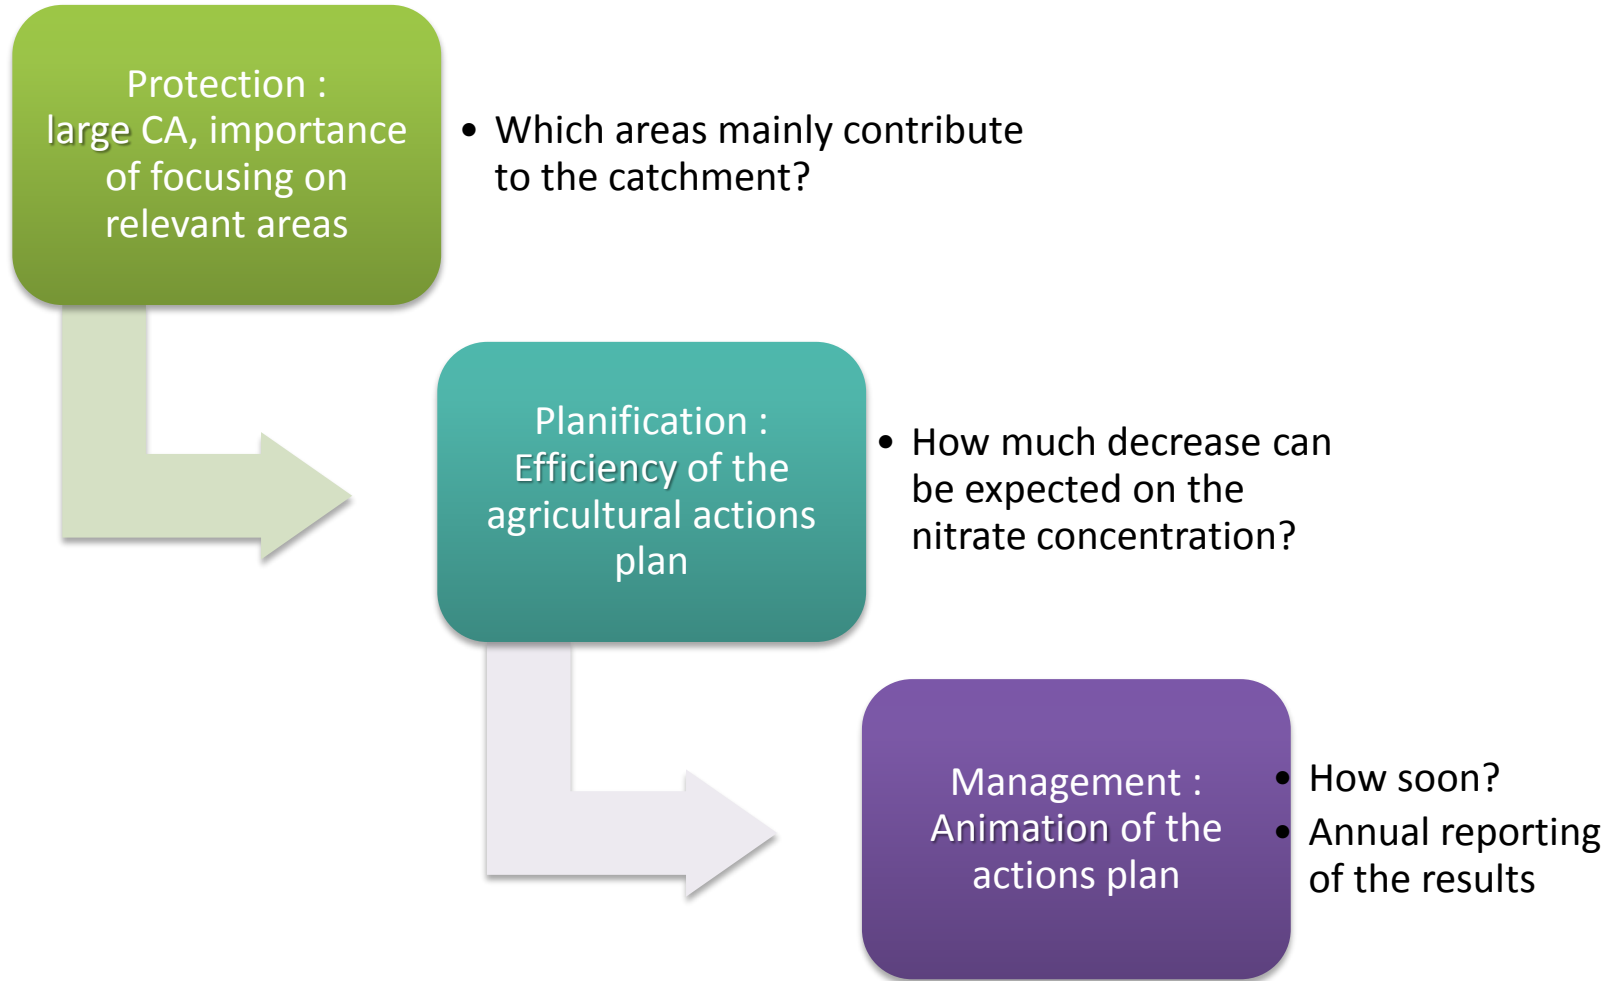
Protection : large CA, importance of focusing on relevant areas

• Which areas mainly contribute to the catchment?

Planification : Efficiency of the agricultural actions plan

• How much decrease can be expected on the nitrate concentration?

Management : Animation of the actions plan

• How soon?
• Annual reporting of the results